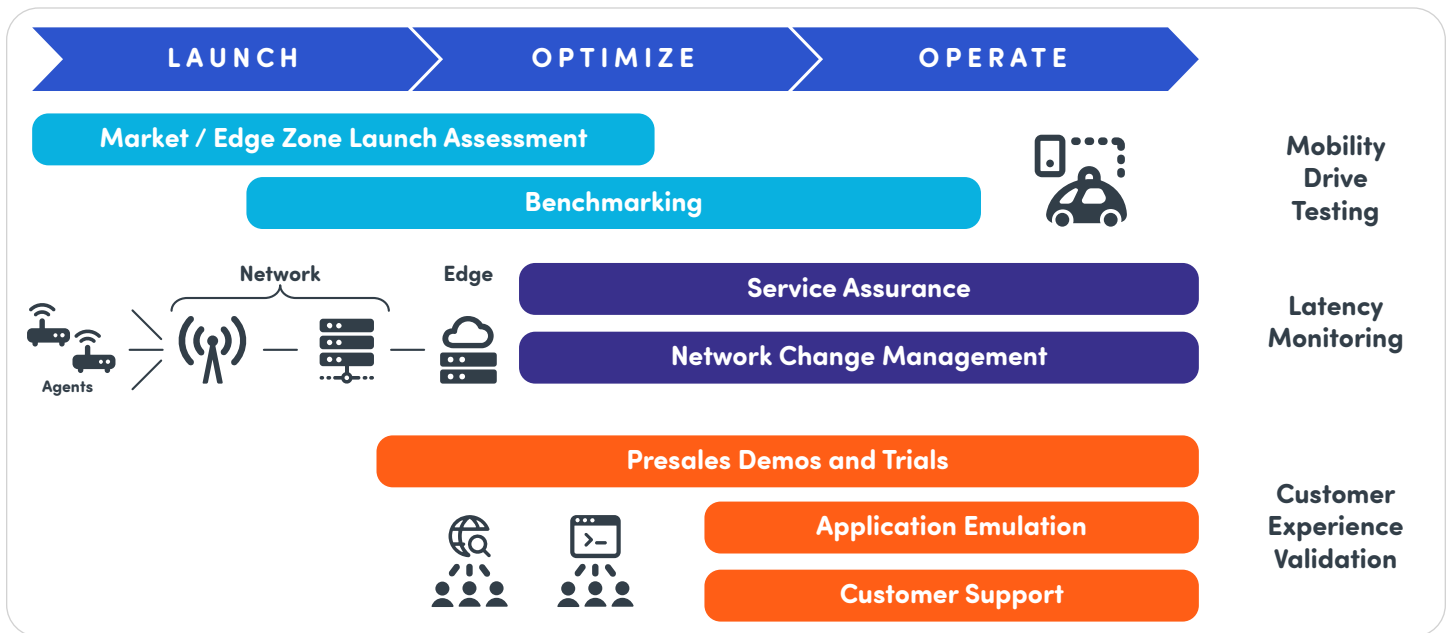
LAUNCH
OPTIMIZE
OPERATE

Market / Edge Zone Launch Assessment

Benchmarking

Mobility Drive Testing

Network
Edge
Agents

Service Assurance

Network Change Management

Latency Monitoring

Presales Demos and Trials

Application Emulation

Customer Support

Customer Experience Validation